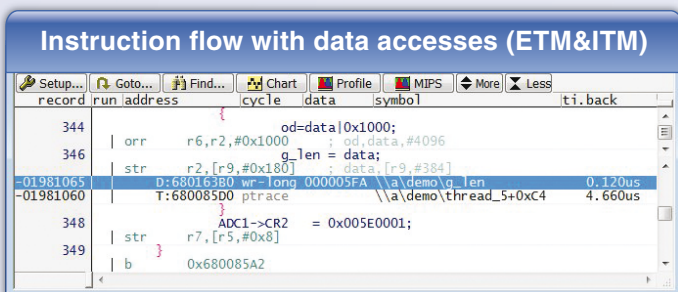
Instruction flow with data accesses (ETM&ITM)

Setup... Goto... Find... Chart Profile MIPS More Less

| record | run | address | cycle | data | symbol | ti.back |
|---|---|---|---|---|---|---|
| | | { | | | | |
| 344 | | od=data\|0x1000; | | | | |
| | \| orr | r6,r2,#0x1000 | | ; od,data,#4096 | | |
| 346 | | g_len = data; | | | | |
| | \| str | r2,[r9,#0x180] | | ; data,[r9,#384] | | |
| -01981065 | | D:680163B0 | wr-long | 000005FA | \\a\demo\g_len | 0.120us |
| -01981060 | | T:680085D0 | ptrace | | \\a\demo\thread_5+0xC4 | 4.660us |
| | | } | | | | |
| 348 | | ADC1->CR2 = 0x005E0001; | | | | |
| | \| str | r7,[r5,#0x8] | | | | |
| 349 | | } | | | | |
| | \| b | 0x680085A2 | | | | |